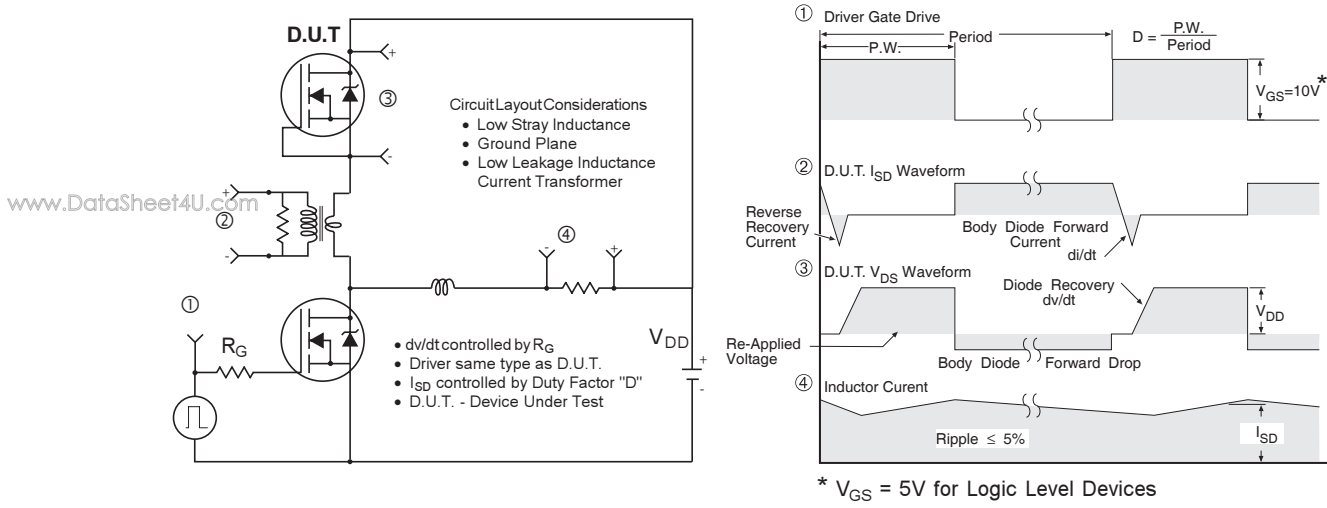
D.U.T

+

③

-

Circuit Layout Considerations
• Low Stray Inductance
• Ground Plane
• Low Leakage Inductance Current Transformer

www.DataSheet4U.com

+

②

-

④

-

+

①

$R_G$

• dv/dt controlled by $R_G$
• Driver same type as D.U.T.
• $I_{SD}$ controlled by Duty Factor "D"
• D.U.T. - Device Under Test

$V_{DD}$

+

-

① Driver Gate Drive

P.W.

Period

$D = \frac{P.W.}{Period}$

$V_{GS}=10V^*$

② D.U.T. $I_{SD}$ Waveform

Reverse Recovery Current

Body Diode Forward Current

di/dt

③ D.U.T. $V_{DS}$ Waveform

Diode Recovery dv/dt

$V_{DD}$

Re-Applied Voltage

Body Diode Forward Drop

④ Inductor Curent

Ripple ≤ 5%

$I_{SD}$

* $V_{GS}$ = 5V for Logic Level Devices